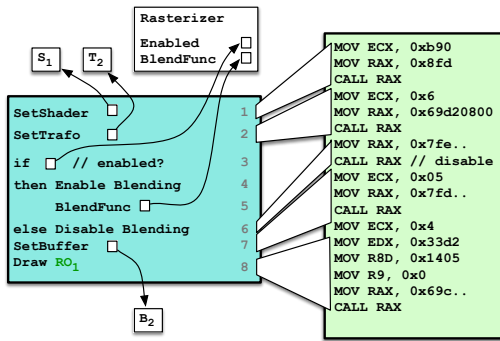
Rasterizer
Enabled
BlendFunc

$S_1$

$T_2$

SetShader
SetTrafo
if // enabled?
then Enable Blending
BlendFunc
else Disable Blending
SetBuffer
Draw $RO_1$

1
2
3
4
5
6
7
8

$B_2$

MOV ECX, 0xb90
MOV RAX, 0x8fd
CALL RAX
MOV ECX, 0x6
MOV RAX, 0x69d20800
CALL RAX
MOV RAX, 0x7fe..
CALL RAX // disable
MOV ECX, 0x05
MOV RAX, 0x7fd..
CALL RAX
MOV ECX, 0x4
MOV EDX, 0x33d2
MOV R8D, 0x1405
MOV R9, 0x0
MOV RAX, 0x69c..
CALL RAX